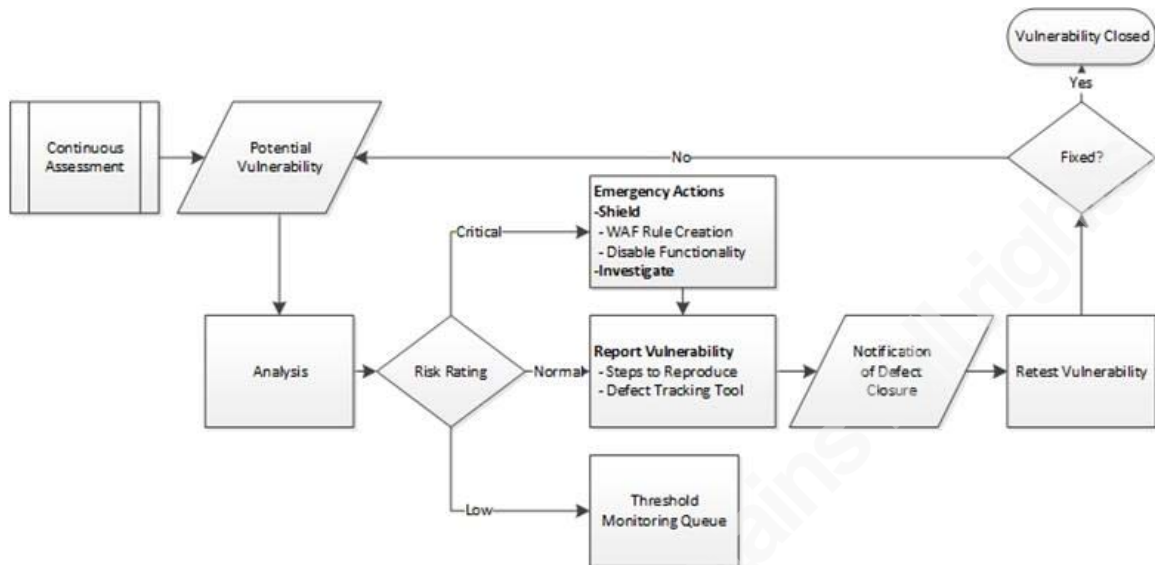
Vulnerability Closed

Yes

Continuous Assessment

Potential Vulnerability

No

Fixed?

Critical

Emergency Actions
-Shield
- WAF Rule Creation
- Disable Functionality
-Investigate

Analysis

Risk Rating

Normal

Report Vulnerability
- Steps to Reproduce
- Defect Tracking Tool

Notification of Defect Closure

Retest Vulnerability

Low

Threshold Monitoring Queue